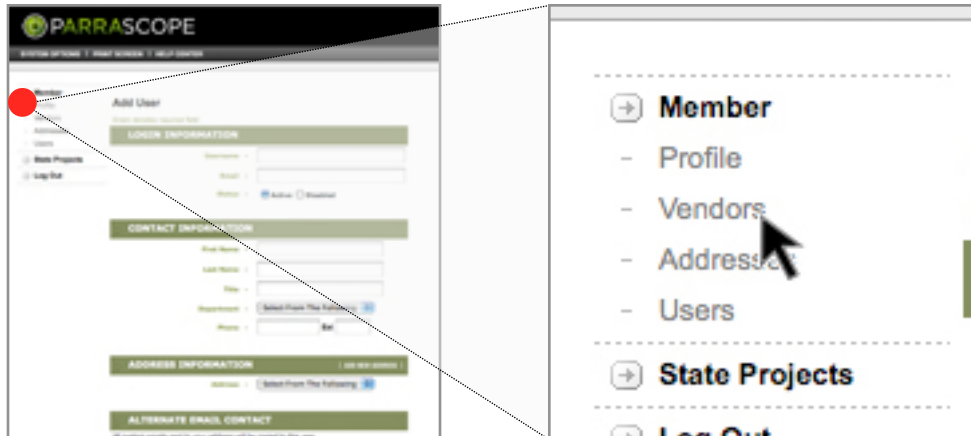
PARRASCOPE

SYSTEM OPTIONS | PRINT SCREEN | HELP CENTER

Member
Profile
Addresses
Users
State Projects
Log Out

Add User

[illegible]

LOGIN INFORMATION
Username :
Email :
Status : Active Disabled

CONTACT INFORMATION
First Name :
Last Name :
Title :
Department : Select From The Following
Phone : Ext

ADDRESS INFORMATION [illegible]
Address : Select From The Following

ALTERNATE EMAIL CONTACT
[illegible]

Member
Profile
Vendors
Addresses
Users
State Projects
Log Out